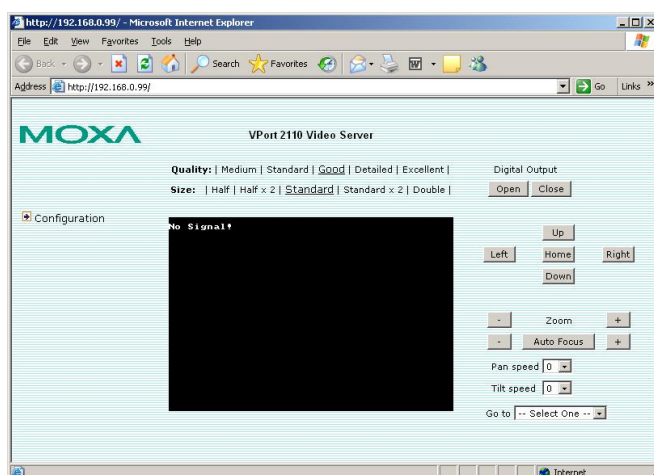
http://192.168.0.99/ - Microsoft Internet Explorer

File Edit View Favorites Tools Help

Back Search Favorites

Address http://192.168.0.99/ Go Links »

MOXA

VPort 2110 Video Server

Quality: | Medium | Standard | Good | Detailed | Excellent |

Size: | Half | Half x 2 | Standard | Standard x 2 | Double |

Digital Output

Open Close

Configuration

No Signal!

Up

Left Home Right

Down

- Zoom +

- Auto Focus +

Pan speed 0

Tilt speed 0

Go to -- Select One --

Internet